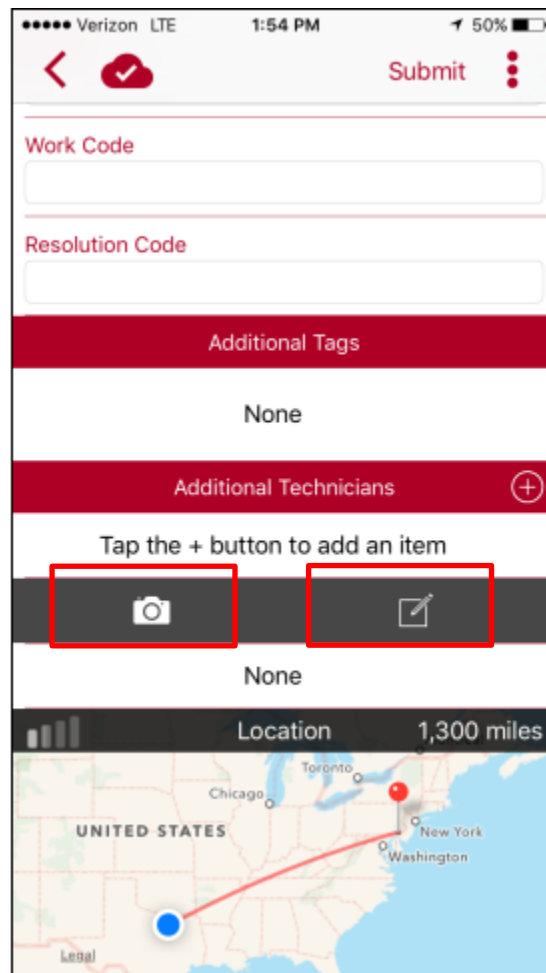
●●●●● Verizon LTE 1:54 PM 50%

Submit

Work Code

Resolution Code

Additional Tags

None

Additional Technicians

Tap the + button to add an item

None

Location 1,300 miles

Toronto

Chicago

UNITED STATES

New York

Washington

Legal